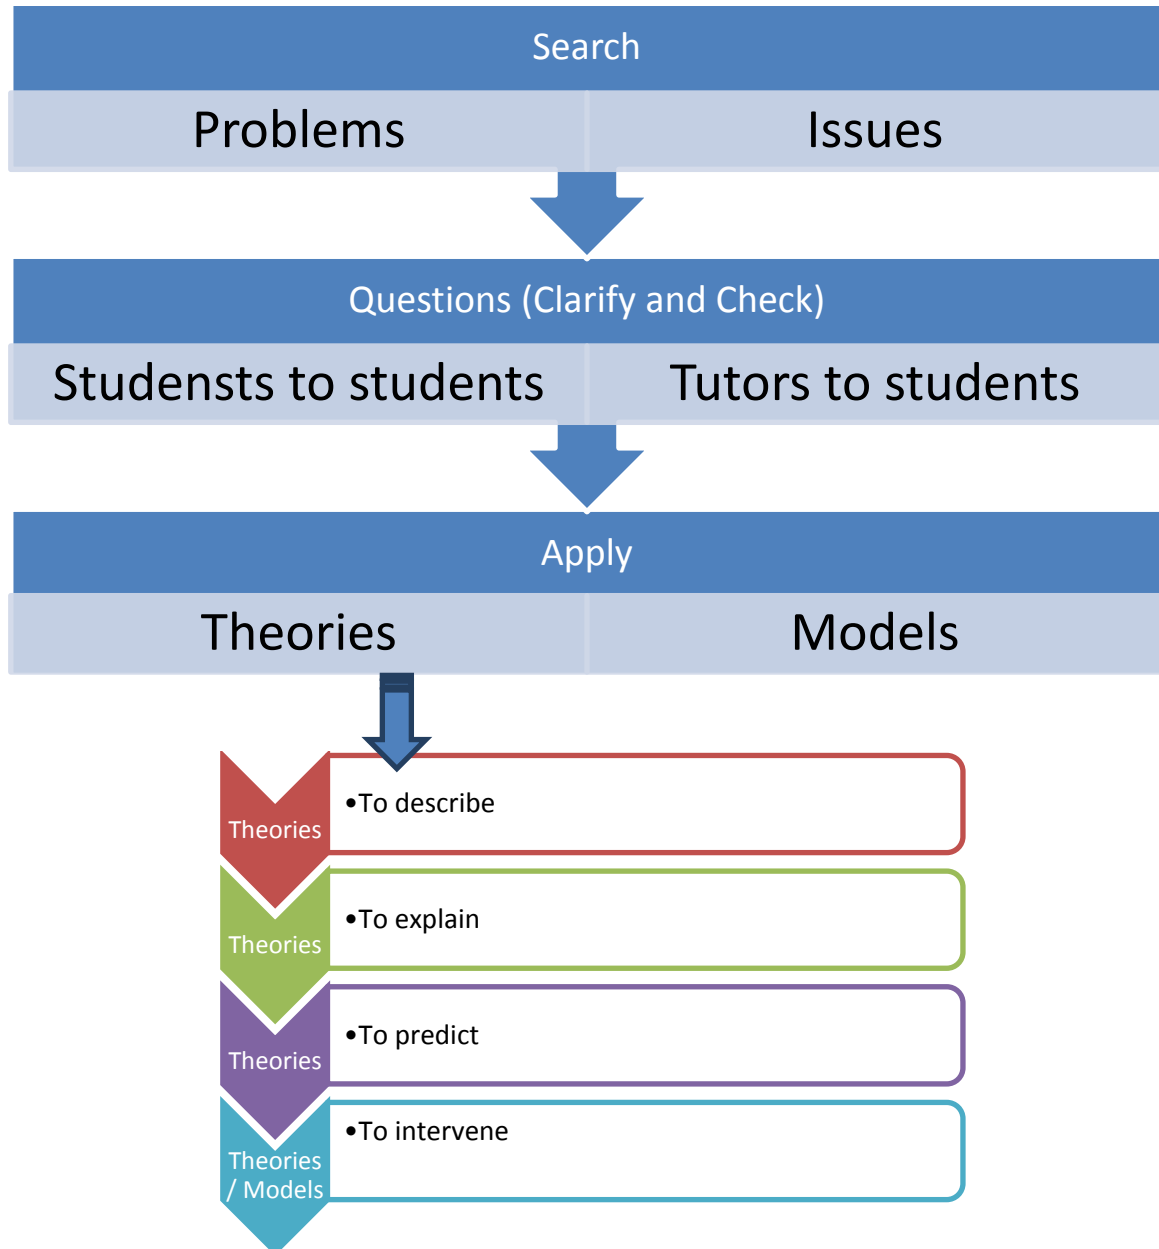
Search

Problems

Issues

Questions (Clarify and Check)

Studensts to students

Tutors to students

Apply

Theories

Models

Theories

•To describe

Theories

•To explain

Theories

•To predict

Theories / Models

•To intervene